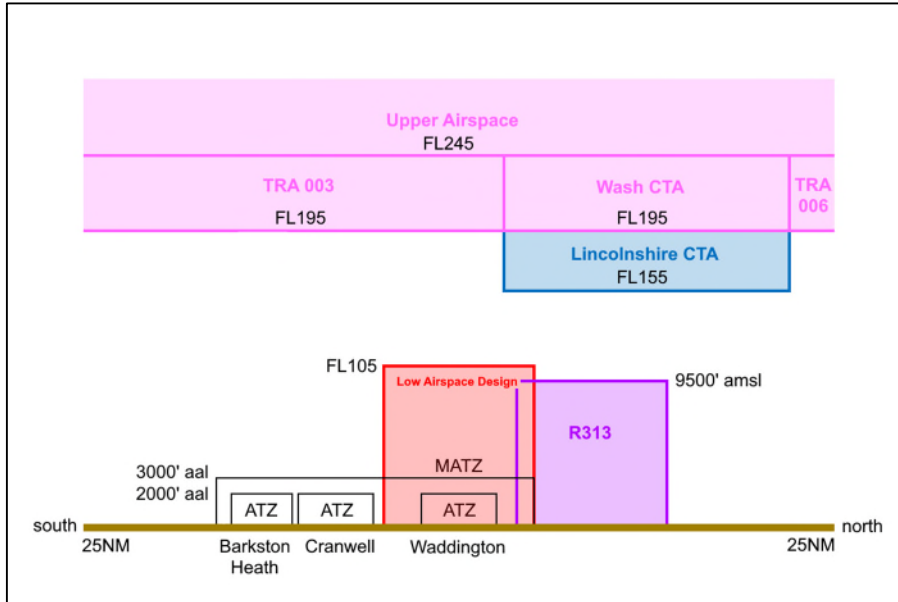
Upper Airspace
FL245

TRA 003
FL195

Wash CTA
FL195

TRA 006

Lincolnshire CTA
FL155

FL105
Low Airspace Design
9500' amsl
R313

3000' aal
2000' aal
MATZ
ATZ
ATZ
ATZ

south
north
25NM
25NM
Barkston Heath
Cranwell
Waddington